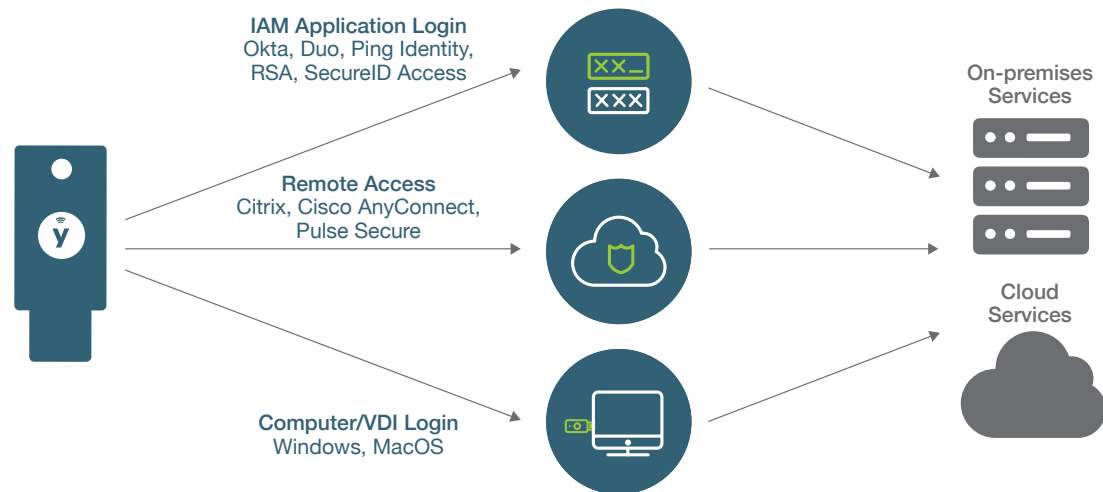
IAM Application Login
Okta, Duo, Ping Identity, RSA, SecureID Access

Remote Access
Citrix, Cisco AnyConnect, Pulse Secure

Computer/VDI Login
Windows, MacOS

y

XX_
XXX

On-premises Services

Cloud Services